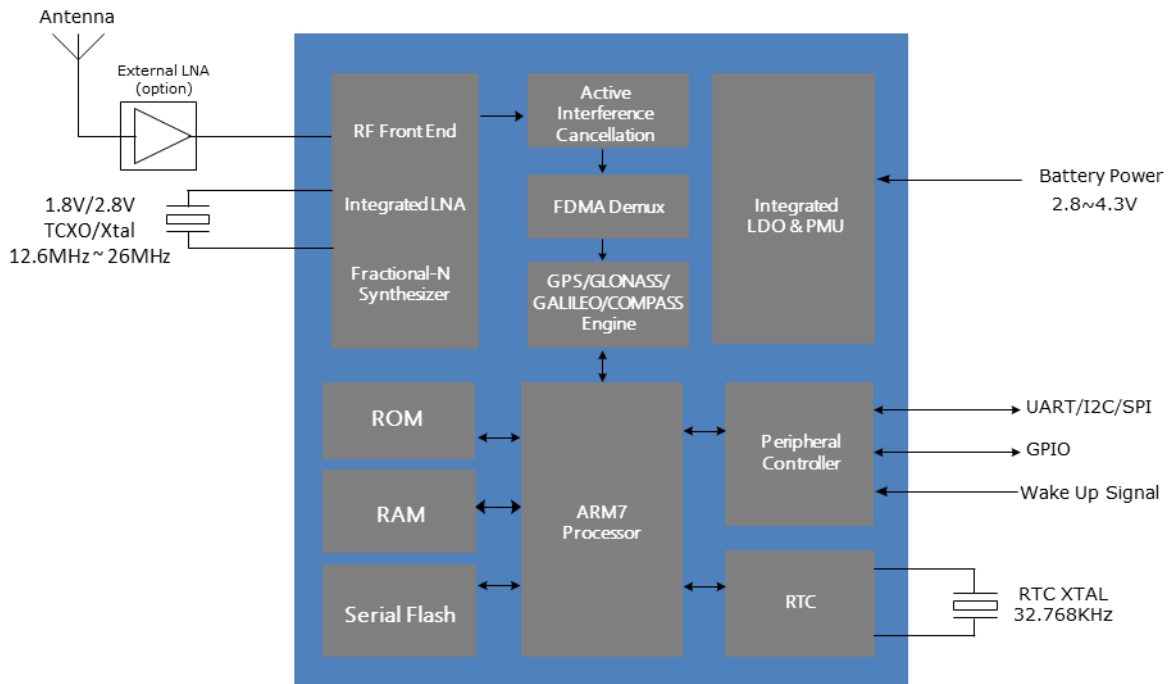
Antenna

External LNA (option)

1.8V/2.8V
TCXO/Xtal
12.6MHz ~ 26MHz

RF Front End

Integrated LNA

Fractional-N Synthesizer

Active Interference Cancellation

FDMA Demux

GPS/GLONASS/ GALILEO/COMPASS Engine

Integrated LDO & PMU

Battery Power
2.8~4.3V

ROM

RAM

Serial Flash

ARM7 Processor

Peripheral Controller

UART/I2C/SPI

GPIO

Wake Up Signal

RTC

RTC XTAL
32.768KHz